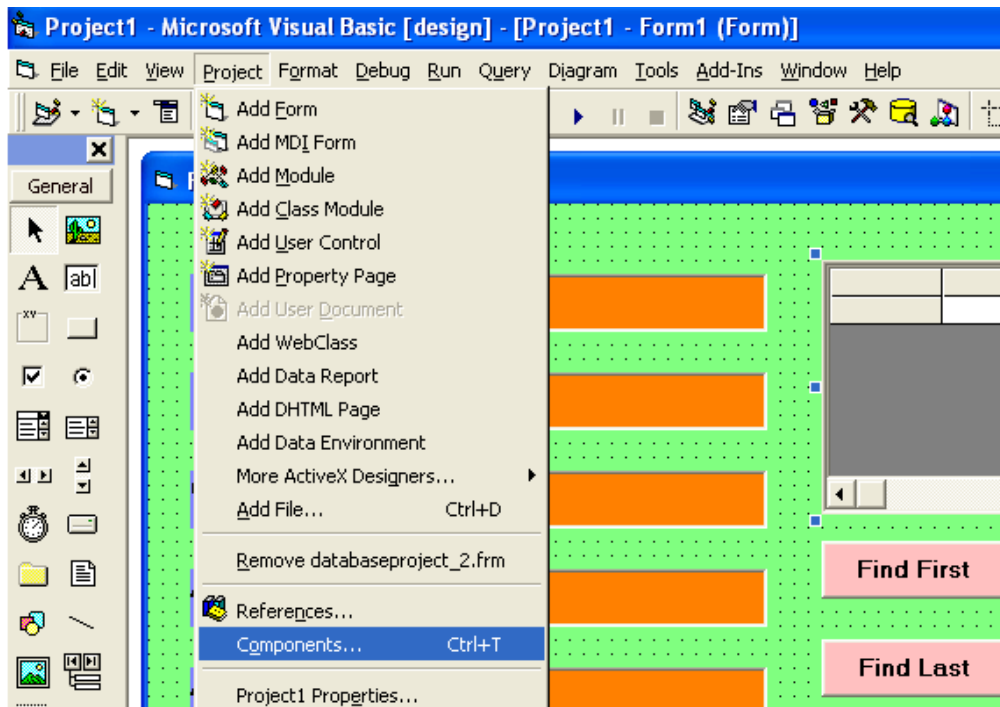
Project1 - Microsoft Visual Basic [design] - [Project1 - Form1 (Form)]

File Edit View Project Format Debug Run Query Diagram Tools Add-Ins Window Help

General

Add Form
Add MDI Form
Add Module
Add Class Module
Add User Control
Add Property Page
Add User Document
Add WebClass
Add Data Report
Add DHTML Page
Add Data Environment
More ActiveX Designers...
Add File... Ctrl+D
Remove databaseproject_2.frm
References...
Components... Ctrl+T
Project1 Properties...

Find First
Find Last